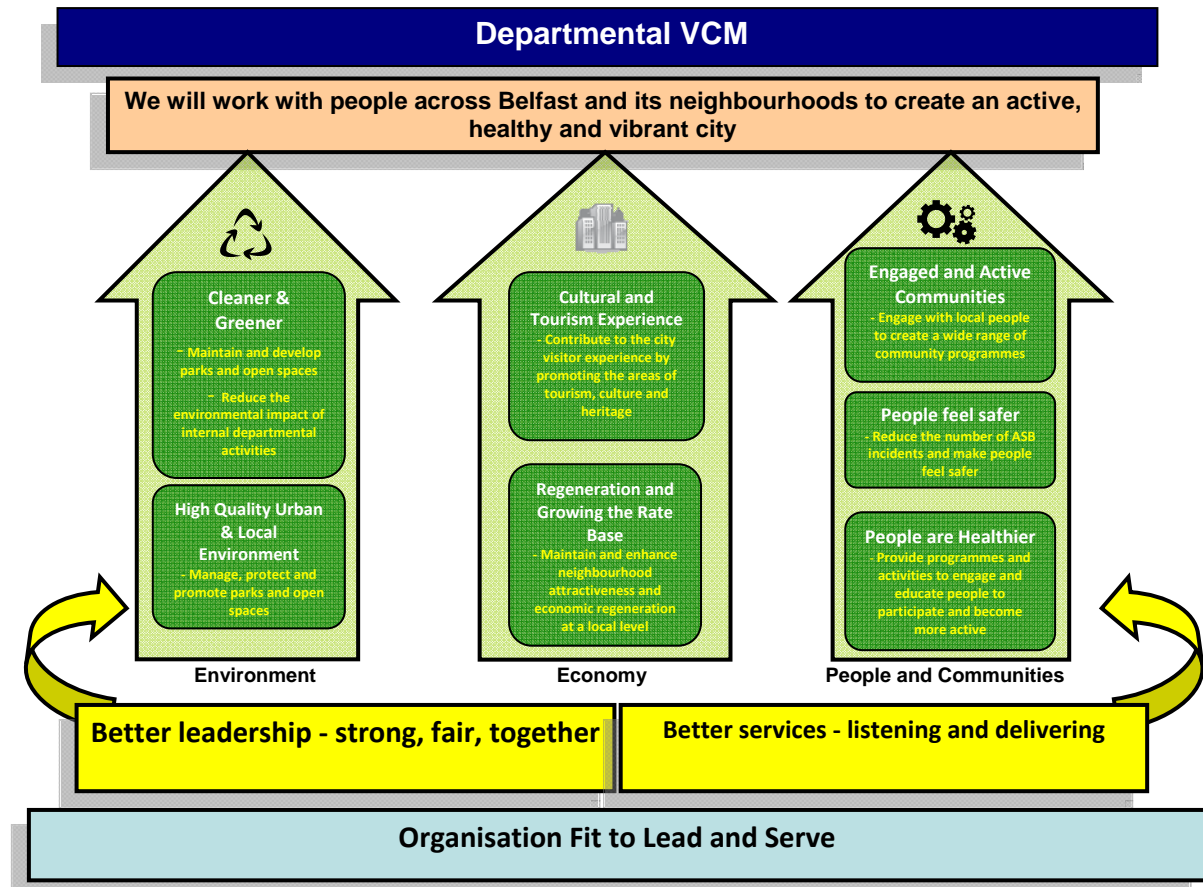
Departmental VCM

We will work with people across Belfast and its neighbourhoods to create an active, healthy and vibrant city

Cleaner & Greener

- Maintain and develop parks and open spaces

- Reduce the environmental impact of internal departmental activities

High Quality Urban & Local Environment

- Manage, protect and promote parks and open spaces

Environment

Cultural and Tourism Experience

- Contribute to the city visitor experience by promoting the areas of tourism, culture and heritage

Regeneration and Growing the Rate Base

- Maintain and enhance neighbourhood attractiveness and economic regeneration at a local level

Economy

Engaged and Active Communities

- Engage with local people to create a wide range of community programmes

People feel safer

- Reduce the number of ASB incidents and make people feel safer

People are Healthier

- Provide programmes and activities to engage and educate people to participate and become more active

People and Communities

Better leadership - strong, fair, together

Better services - listening and delivering

Organisation Fit to Lead and Serve